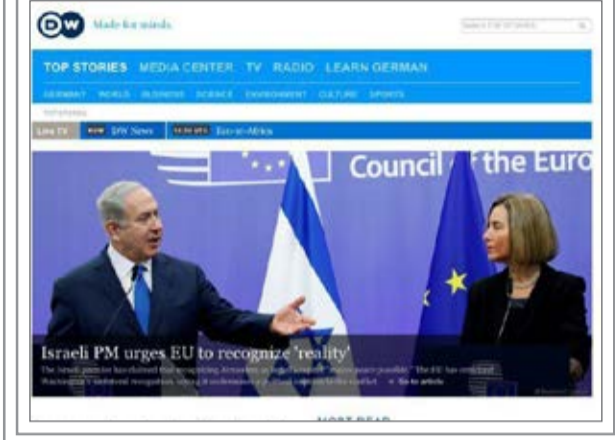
DW Made for minds.

Search 100 DW SITES

TOP STORIES MEDIA CENTER TV RADIO LEARN GERMAN

GERMANY WORLD BUSINESS SCIENCE ENVIRONMENT CULTURE SPORTS

TOP STORIES

Live TV DW News Euro-to-Africa

Council of the Euro

Israeli PM urges EU to recognize 'reality'

The Israeli premier has claimed that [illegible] Go to article

MOST READ